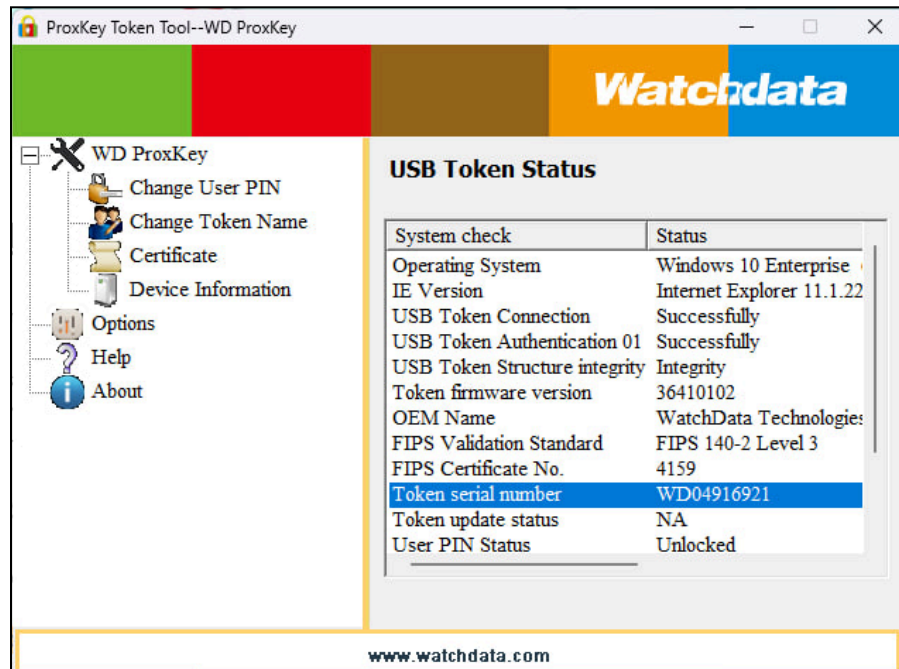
ProxKey Token Tool--WD ProxKey

Watchdata

WD ProxKey
Change User PIN
Change Token Name
Certificate
Device Information
Options
Help
About

USB Token Status

| System check | Status |
|---|---|
| Operating System | Windows 10 Enterprise |
| IE Version | Internet Explorer 11.1.22 |
| USB Token Connection | Successfully |
| USB Token Authentication 01 | Successfully |
| USB Token Structure integrity | Integrity |
| Token firmware version | 36410102 |
| OEM Name | WatchData Technologies |
| FIPS Validation Standard | FIPS 140-2 Level 3 |
| FIPS Certificate No. | 4159 |
| Token serial number | WD04916921 |
| Token update status | NA |
| User PIN Status | Unlocked |

www.watchdata.com